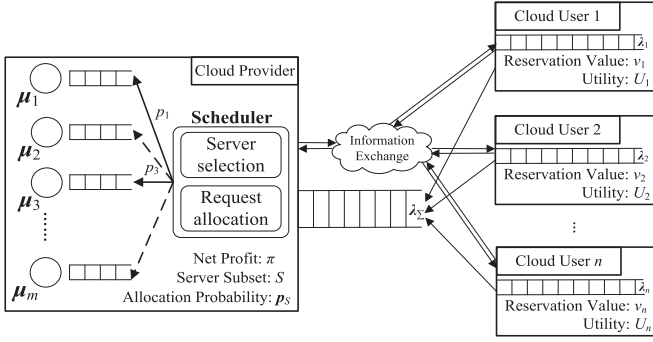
Cloud Provider

$\boldsymbol{\mu}_1$

$\boldsymbol{\mu}_2$

$\boldsymbol{\mu}_3$

$\boldsymbol{\mu}_m$

$p_1$

$p_3$

Scheduler

Server selection

Request allocation

Net Profit: $\pi$

Server Subset: $S$

Allocation Probability: $\boldsymbol{p}_S$

Information Exchange

$\lambda_\Sigma$

Cloud User 1

$\lambda_1$

Reservation Value: $v_1$

Utility: $U_1$

Cloud User 2

$\lambda_2$

Reservation Value: $v_2$

Utility: $U_2$

⋮

Cloud User $n$

$\lambda_n$

Reservation Value: $v_n$

Utility: $U_n$